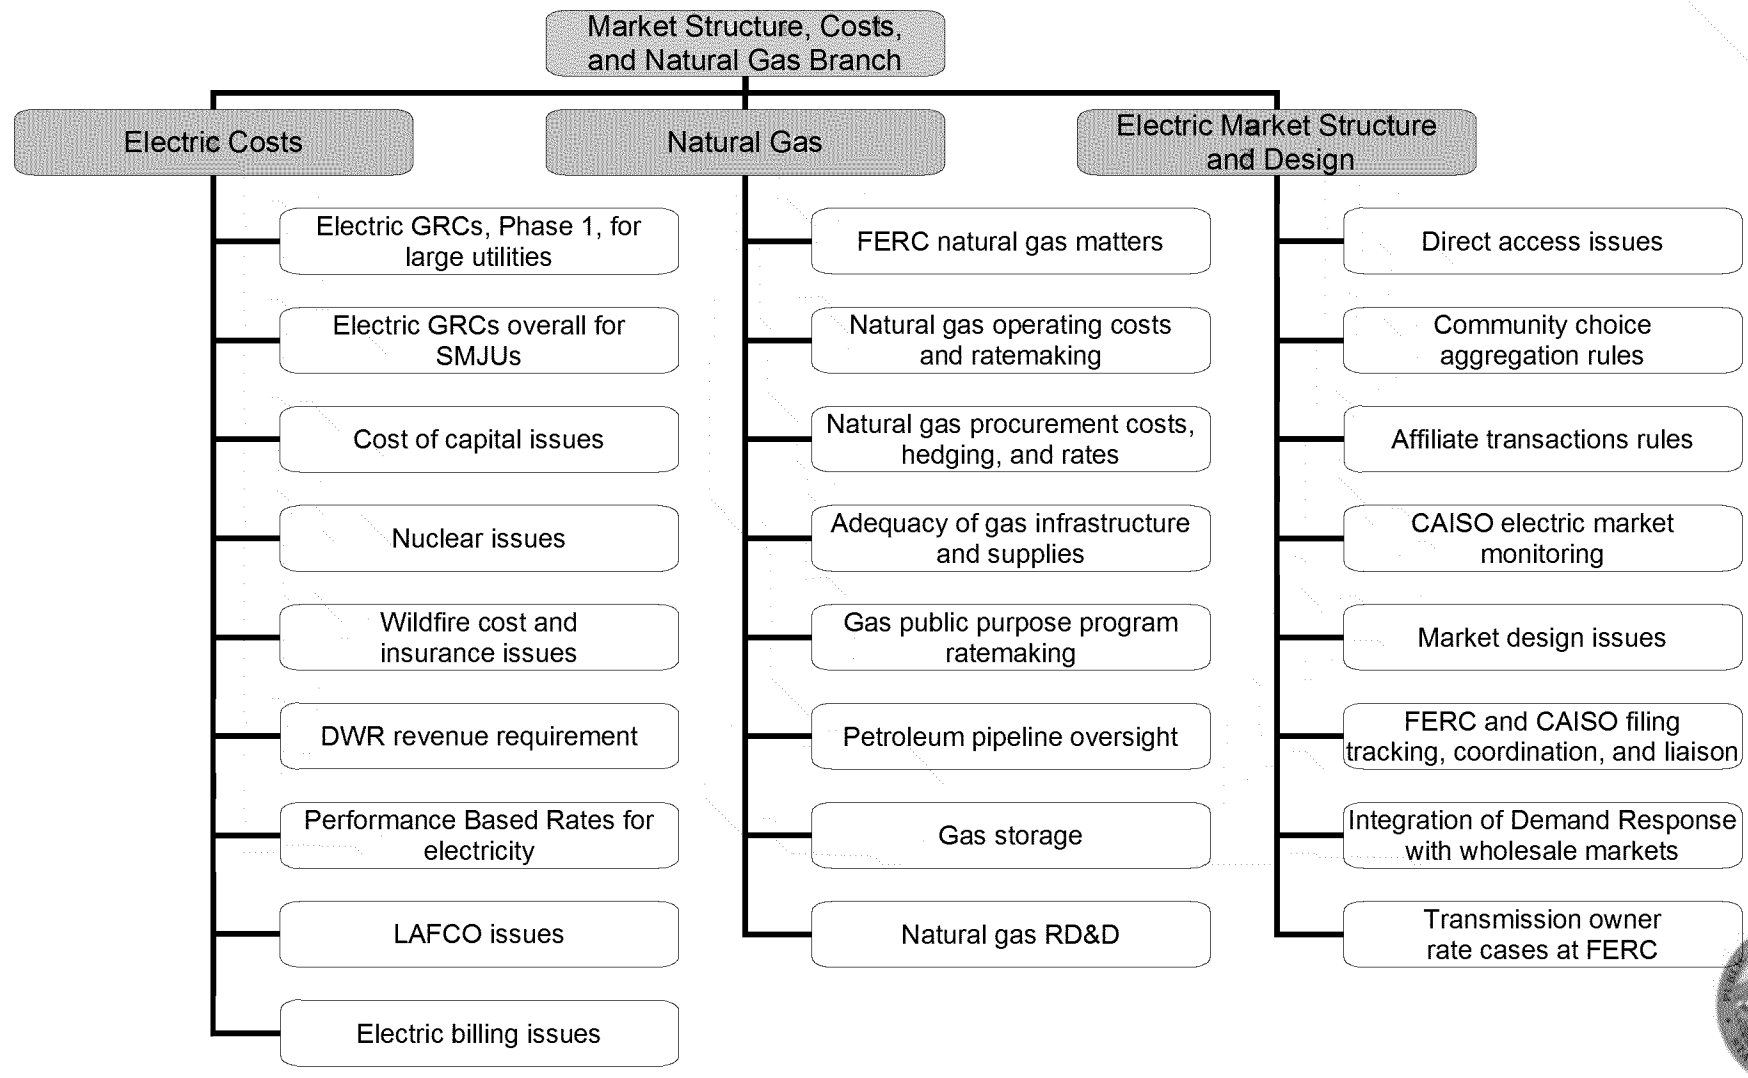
Market Structure, Costs, and Natural Gas Branch

Electric Costs

Electric GRCs, Phase 1, for large utilities

Electric GRCs overall for SMJUs

Cost of capital issues

Nuclear issues

Wildfire cost and insurance issues

DWR revenue requirement

Performance Based Rates for electricity

LAFCO issues

Electric billing issues

Natural Gas

FERC natural gas matters

Natural gas operating costs and ratemaking

Natural gas procurement costs, hedging, and rates

Adequacy of gas infrastructure and supplies

Gas public purpose program ratemaking

Petroleum pipeline oversight

Gas storage

Natural gas RD&D

Electric Market Structure and Design

Direct access issues

Community choice aggregation rules

Affiliate transactions rules

CAISO electric market monitoring

Market design issues

FERC and CAISO filing tracking, coordination, and liaison

Integration of Demand Response with wholesale markets

Transmission owner rate cases at FERC